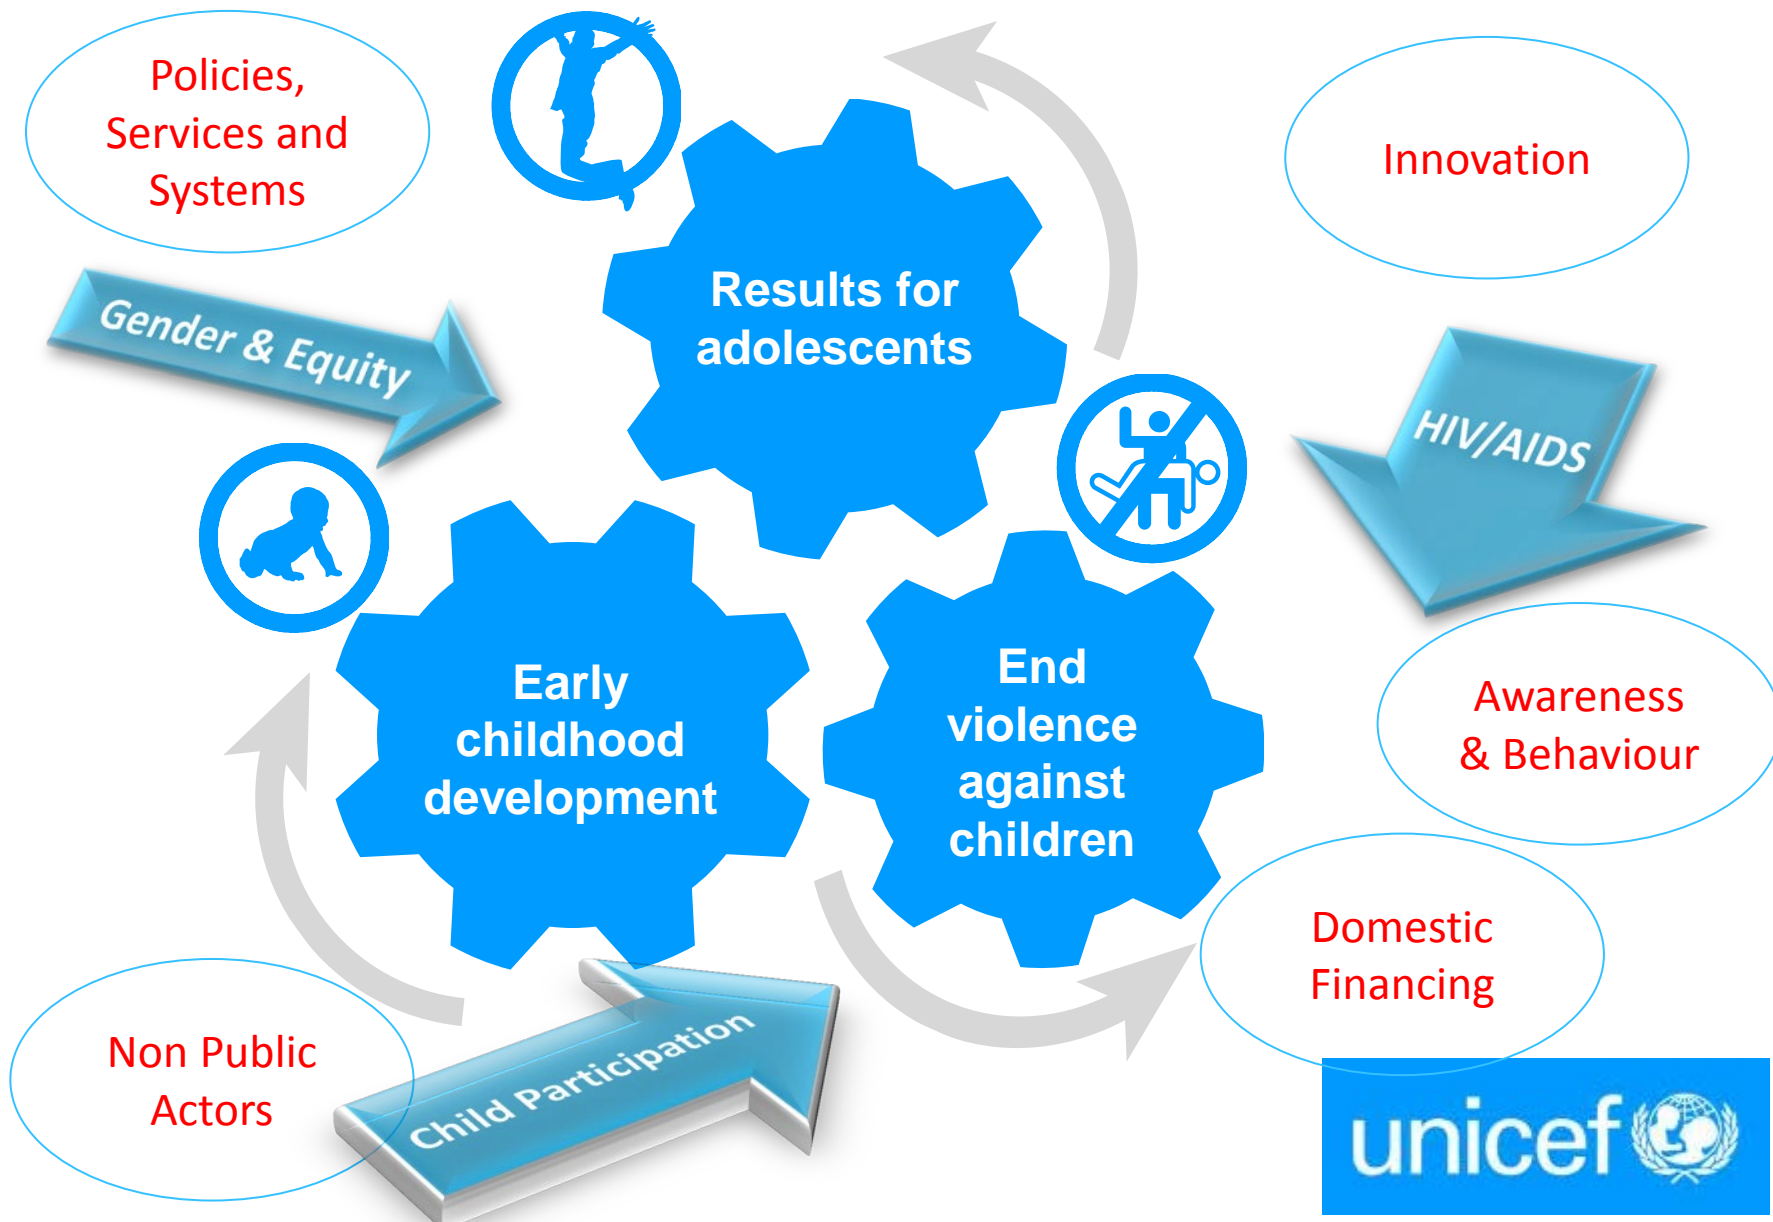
Policies, Services and Systems

Gender & Equity

Results for adolescents

Innovation

HIV/AIDS

Early childhood development

End violence against children

Awareness & Behaviour

Domestic Financing

Non Public Actors

Child Participation

unicef